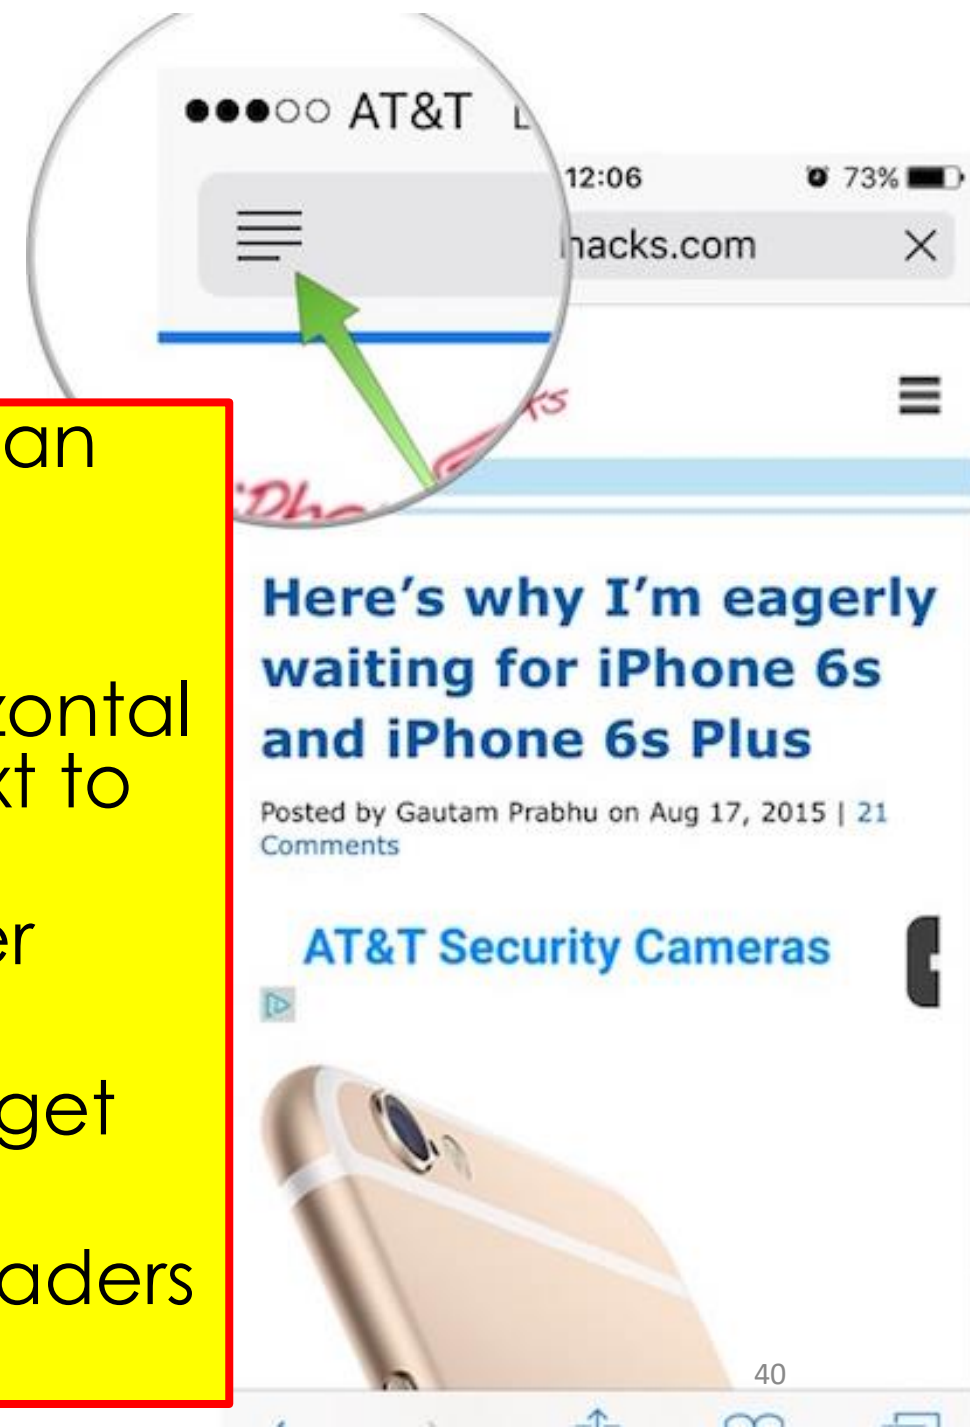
an

zontal
xt to

er

get

aders

●●●○○ AT&T L

12:06

73%

hacks.com

Here's why I'm eagerly waiting for iPhone 6s and iPhone 6s Plus

Posted by Gautam Prabhu on Aug 17, 2015 | 21 Comments

AT&T Security Cameras

40